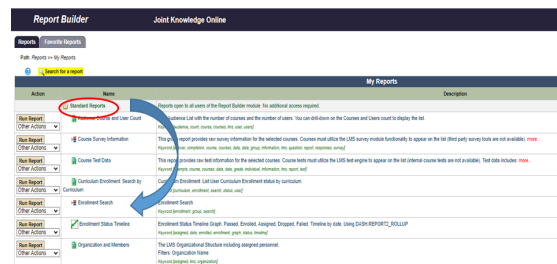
Report Builder Joint Knowledge Online

Reports Favorite Reports

Path: Reports >> My Reports

Search for a report

My Reports

| Action | Name | Description |
|---|---|---|
| | Standard Reports | Reports open to all users of the Report Builder module. No additional access required. |
| Run Report / Other Actions | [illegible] Course and User Count | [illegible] List with the number of courses and the number of users. You can drill-down on the Courses and Users count to display the list. Keyword:[audience, count, courses, courses, lms, user, users] |
| Run Report / Other Actions | Course Survey Information | This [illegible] report provides our survey information for the selected courses. Courses must utilize the LMS survey module functionality to appear on the list (third party survey tools are not available). more... Keyword:[course, completion, course, courses, data, date, group, information, lms, question, report, responses, survey] |
| Run Report / Other Actions | Course Test Data | This report provides raw test information for the selected courses. Course tests must utilize the LMS test engine to appear on the list (external course tests are not available). Test data includes: more... Keyword:[attempts, course, courses, data, date, grade, individual, information, lms, report, test] |
| Run Report / Other Actions | Curriculum Enrollment Search by Curriculum | Curriculum Enrollment List User Curriculum Enrollment status by curriculum. Keyword:[curriculum, enrollment, search, status, user] |
| Run Report / Other Actions | Enrollment Search | Enrollment Search Keyword:[enrollment, group, search] |
| Run Report / Other Actions | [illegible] Status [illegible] | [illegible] Keyword:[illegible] |
| Run Report / Other Actions | Enrollment Status Timeline | Enrollment Status Timeline Graph. Passed, Enrolled, Assigned, Dropped, Failed. Timeline by date. Using DASH.REPORT2_ROLLUP Keyword:[assigned, date, enrolled, enrollment, graph, status, timeline] |
| Run Report / Other Actions | Organization and Members | The LMS Organizational Structure including assigned personnel. Filters: Organization Name Keyword:[assigned, lms, organization] |